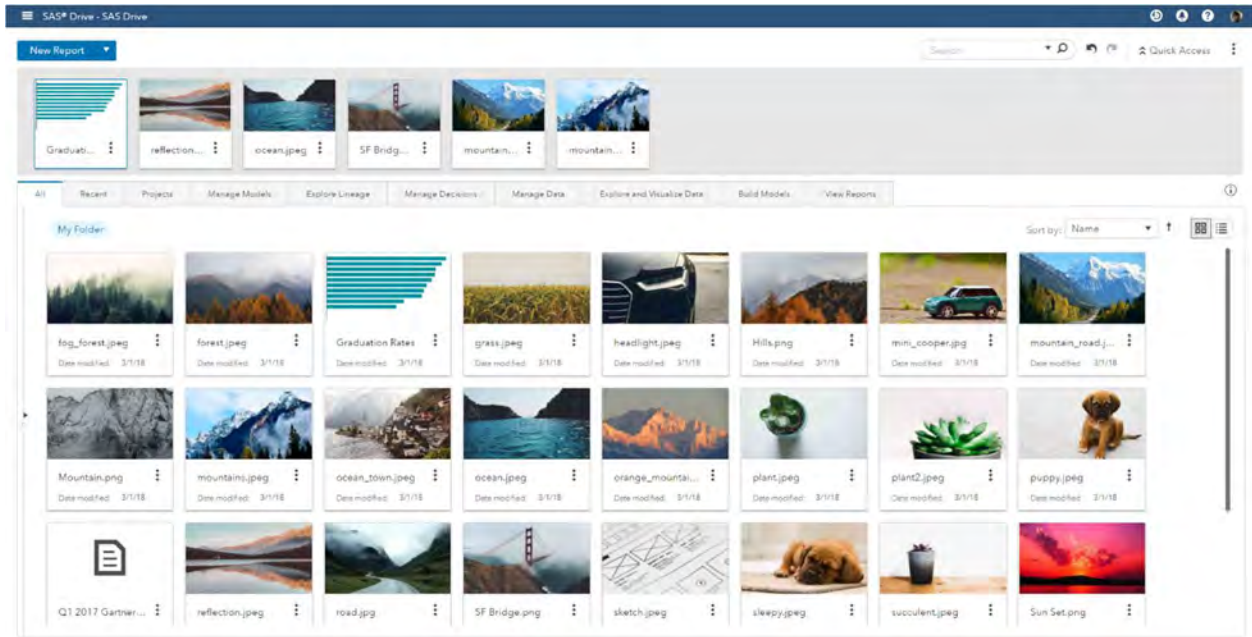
SAS® Drive - SAS Drive

New Report

Search

Quick Access

Graduati...
reflection...
ocean.jpeg
SF Bridg...
mountain...
mountain...

All
Recent
Projects
Manage Models
Explore Lineage
Manage Decisions
Manage Data
Explore and Visualize Data
Build Models
View Reports

My Folder

Sort by: Name

fog_forest.jpeg
Date modified: 3/1/18

forest.jpeg
Date modified: 3/1/18

Graduation Rates
Date modified: 3/1/18

grass.jpeg
Date modified: 3/1/18

headlight.jpeg
Date modified: 3/1/18

Hills.png
Date modified: 3/1/18

mini_cooper.jpg
Date modified: 3/1/18

mountain_road.j...
Date modified: 3/1/18

Mountain.png
Date modified: 3/1/18

mountains.jpeg
Date modified: 3/1/18

ocean_town.jpeg
Date modified: 3/1/18

ocean.jpeg
Date modified: 3/1/18

orange_mountai...
Date modified: 3/1/18

plant.jpeg
Date modified: 3/1/18

plant2.jpeg
Date modified: 3/1/18

puppy.jpeg
Date modified: 3/1/18

Q1 2017 Gartner...

reflection.jpeg

road.jpg

SF Bridge.png

sketch.jpeg

sleepy.jpeg

succulent.jpeg

Sun Set.png